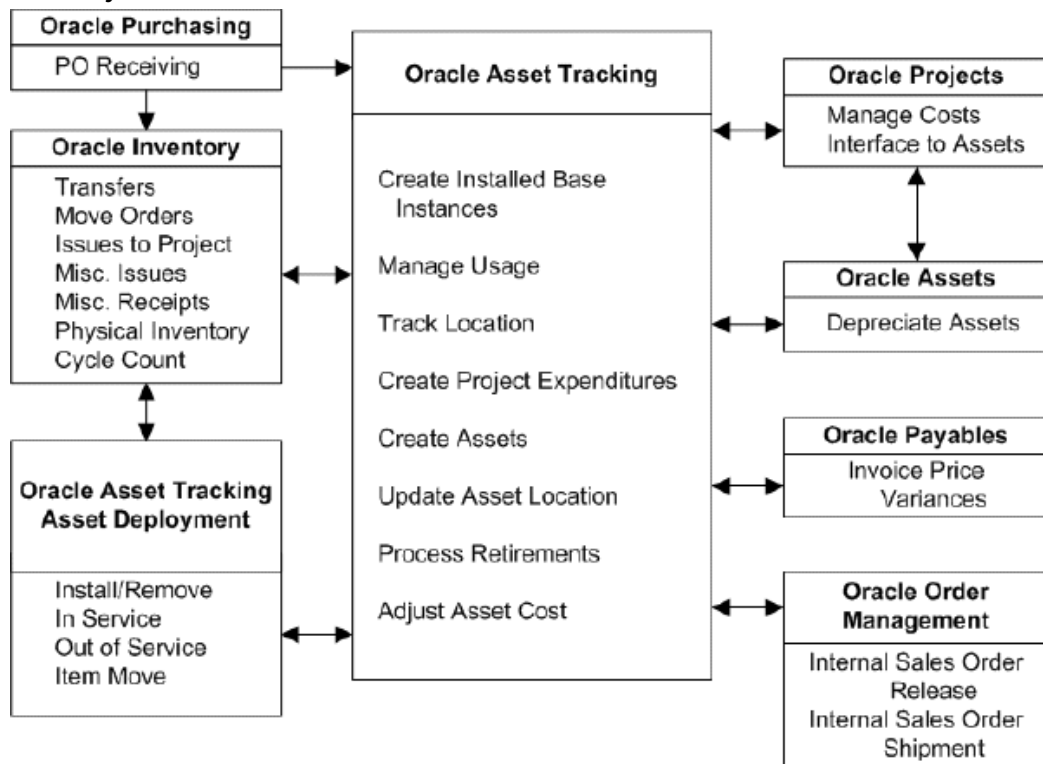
Oracle Purchasing

PO Receiving

Oracle Inventory

Transfers
Move Orders
Issues to Project
Misc. Issues
Misc. Receipts
Physical Inventory
Cycle Count

Oracle Asset Tracking Asset Deployment

Install/Remove
In Service
Out of Service
Item Move

Oracle Asset Tracking

Create Installed Base Instances

Manage Usage

Track Location

Create Project Expenditures

Create Assets

Update Asset Location

Process Retirements

Adjust Asset Cost

Oracle Projects

Manage Costs
Interface to Assets

Oracle Assets

Depreciate Assets

Oracle Payables

Invoice Price Variances

Oracle Order Management

Internal Sales Order Release
Internal Sales Order Shipment